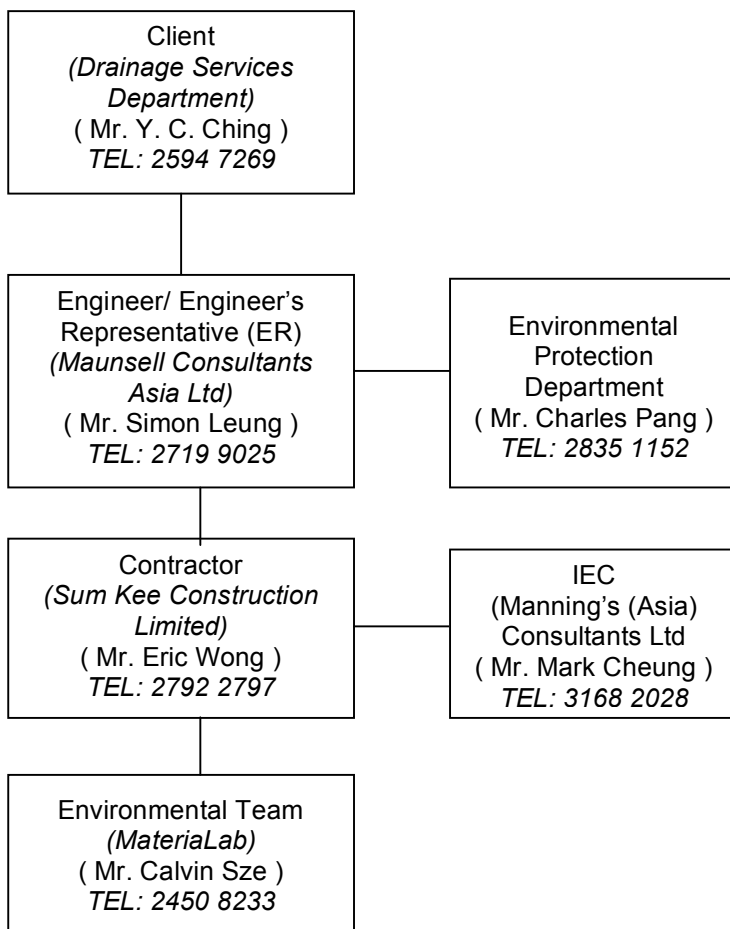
Client
(Drainage Services Department)
( Mr. Y. C. Ching )
TEL: 2594 7269

Engineer/ Engineer's Representative (ER)
(Maunsell Consultants Asia Ltd)
( Mr. Simon Leung )
TEL: 2719 9025

Environmental Protection Department
( Mr. Charles Pang )
TEL: 2835 1152

Contractor
(Sum Kee Construction Limited)
( Mr. Eric Wong )
TEL: 2792 2797

IEC
(Manning's (Asia) Consultants Ltd
( Mr. Mark Cheung )
TEL: 3168 2028

Environmental Team
(MateriaLab)
( Mr. Calvin Sze )
TEL: 2450 8233